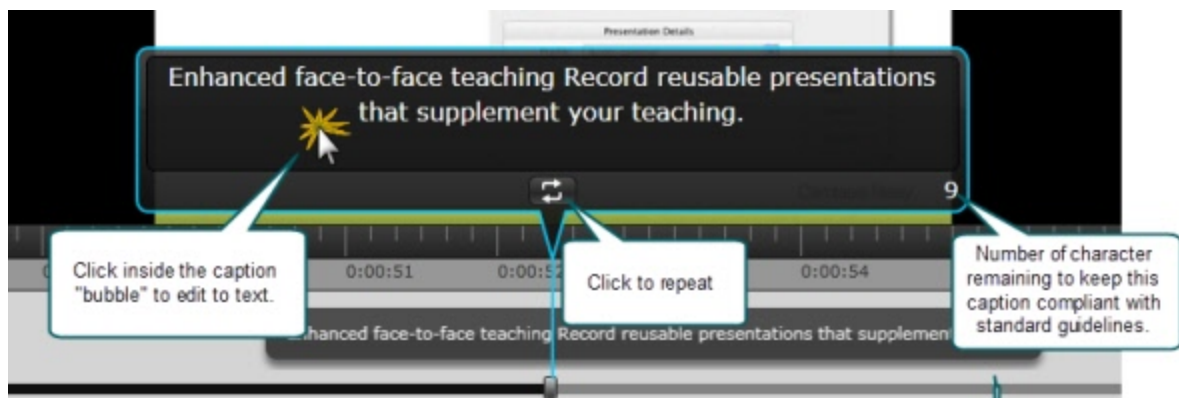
Presentation Details

Enhanced face-to-face teaching Record reusable presentations that supplement your teaching.

9

Click inside the caption "bubble" to edit to text.

0:00:51

0:00:52

Click to repeat

0:00:54

Number of character remaining to keep this caption compliant with standard guidelines.

Enhanced face-to-face teaching Record reusable presentations that supplement